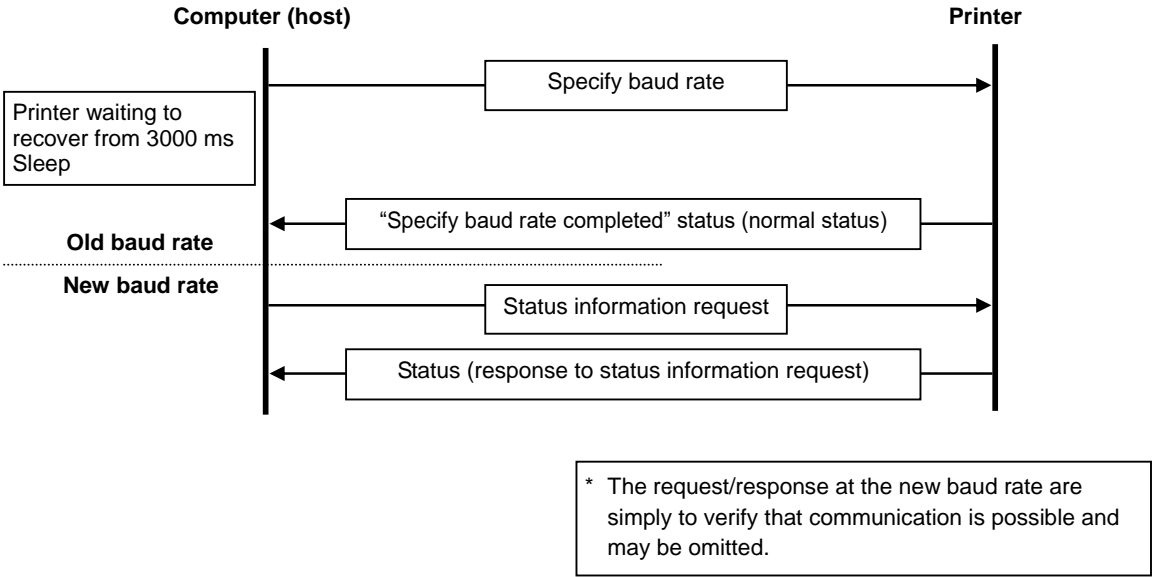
Computer (host)

Printer

Specify baud rate

Printer waiting to recover from 3000 ms Sleep

"Specify baud rate completed" status (normal status)

Old baud rate

New baud rate

Status information request

Status (response to status information request)

* The request/response at the new baud rate are simply to verify that communication is possible and may be omitted.